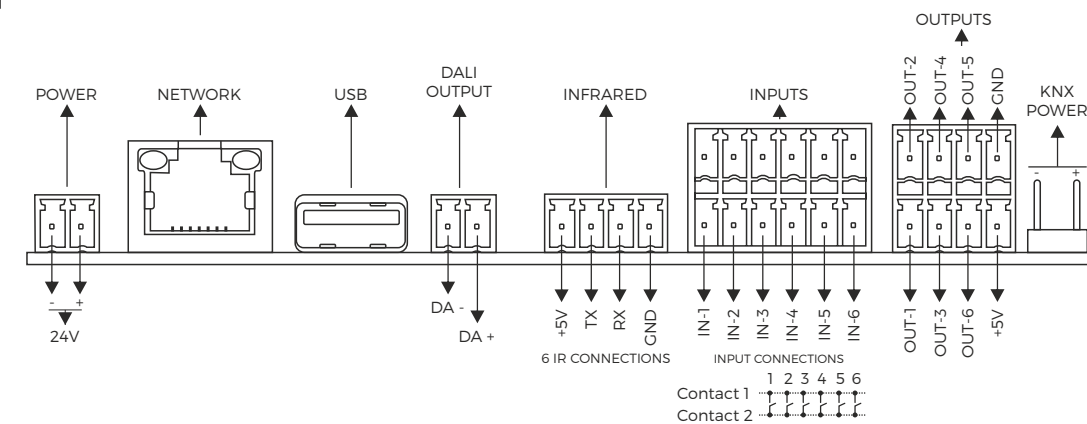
OUTPUTS

POWER

NETWORK

USB

DALI OUTPUT

INFRARED

INPUTS

OUT-2 OUT-4 OUT-5 GND

KNX POWER

- +

- +

24V

DA -

DA +

+5V TX RX GND

6 IR CONNECTIONS

IN-1 IN-2 IN-3 IN-4 IN-5 IN-6

INPUT CONNECTIONS

OUT-1 OUT-3 OUT-6 +5V

1 2 3 4 5 6

Contact 1

Contact 2